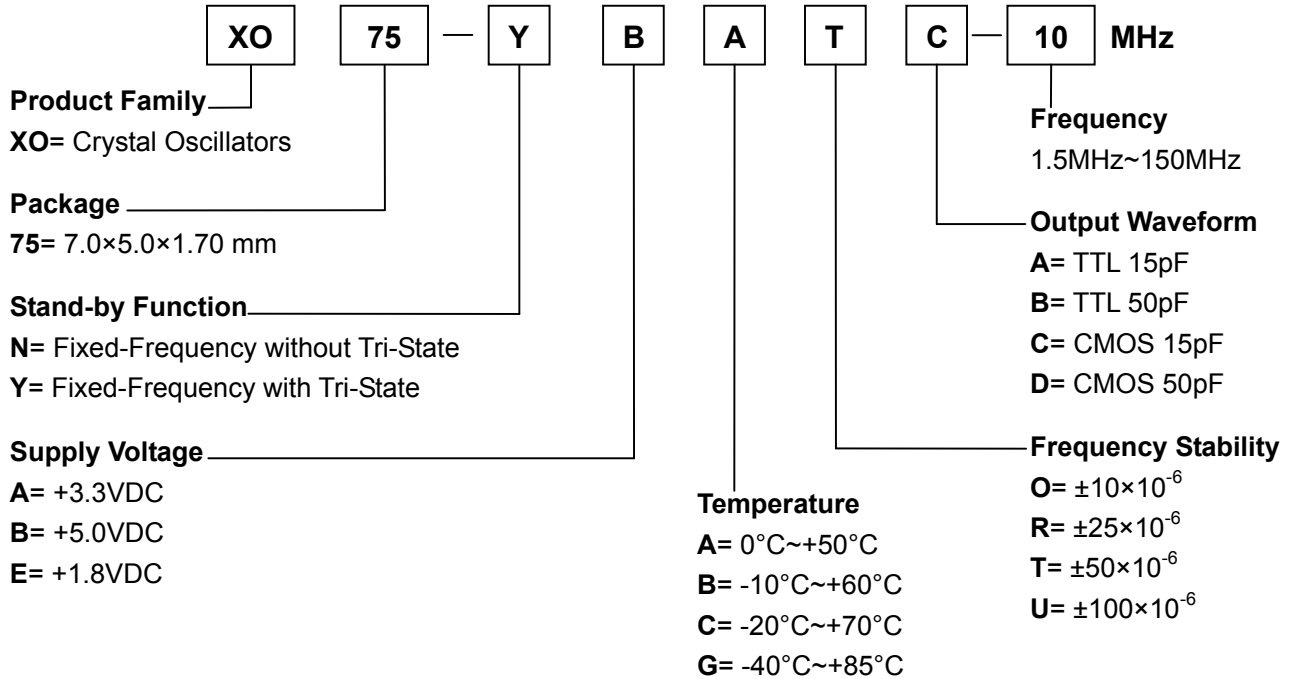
XO 75 — Y B A T C — 10 MHz

Product Family
XO= Crystal Oscillators

Package
75= 7.0×5.0×1.70 mm

Stand-by Function
N= Fixed-Frequency without Tri-State
Y= Fixed-Frequency with Tri-State

Supply Voltage
A= +3.3VDC
B= +5.0VDC
E= +1.8VDC

Temperature
A= 0°C~+50°C
B= -10°C~+60°C
C= -20°C~+70°C
G= -40°C~+85°C

Frequency
1.5MHz~150MHz

Output Waveform
A= TTL 15pF
B= TTL 50pF
C= CMOS 15pF
D= CMOS 50pF

Frequency Stability
O= $\pm10\times10^{-6}$
R= $\pm25\times10^{-6}$
T= $\pm50\times10^{-6}$
U= $\pm100\times10^{-6}$